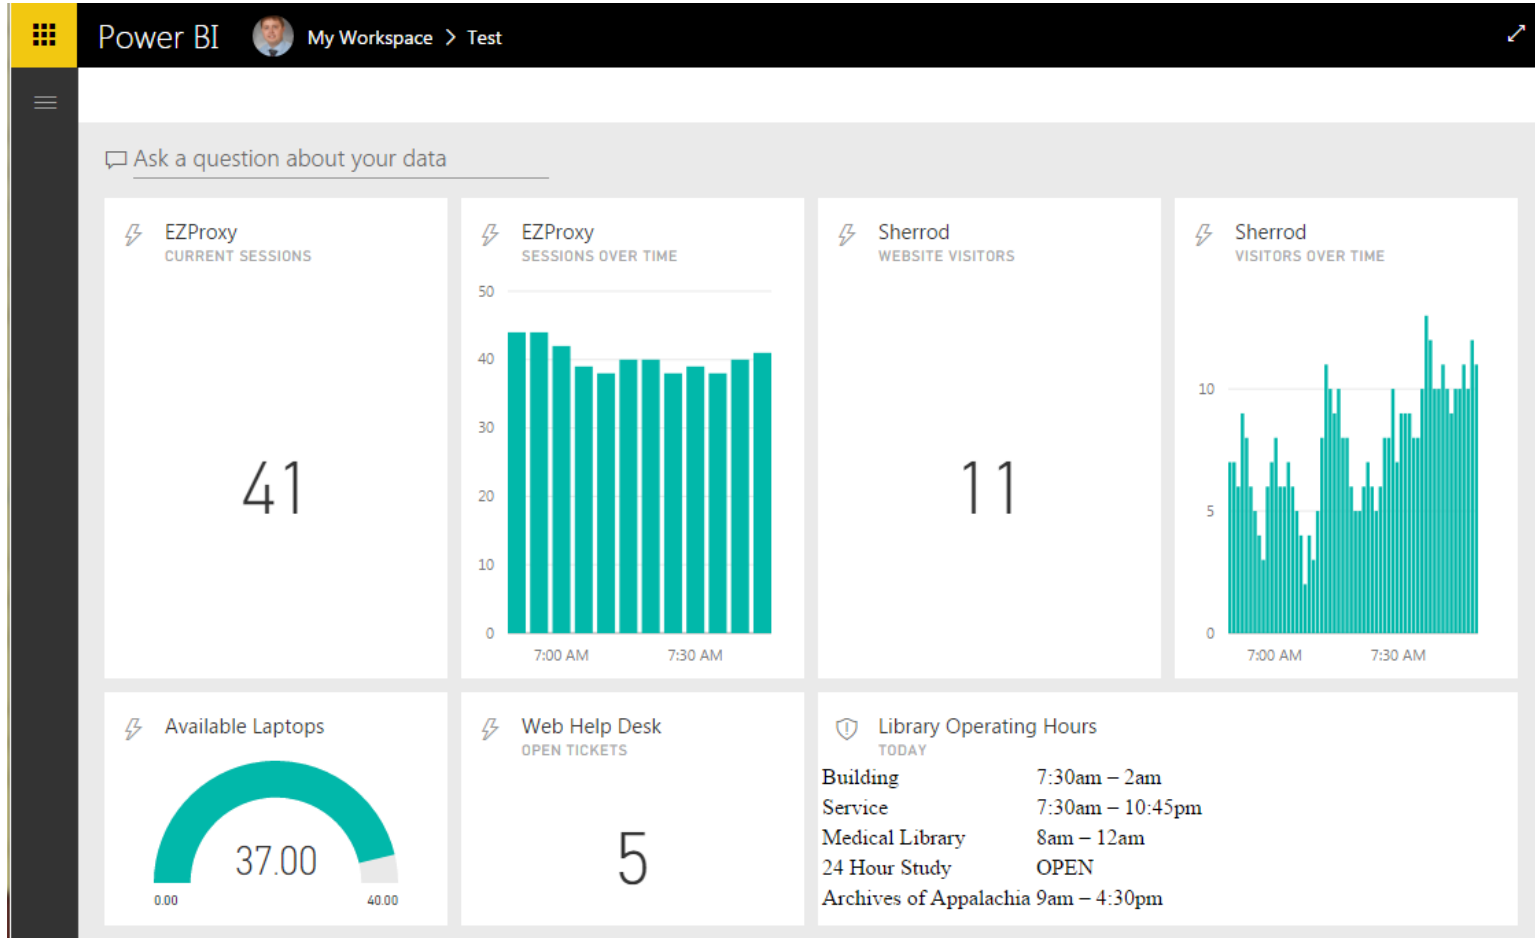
Power BI My Workspace > Test

Ask a question about your data

EZProxy
CURRENT SESSIONS

41

EZProxy
SESSIONS OVER TIME

50
40
30
20
10
0
7:00 AM 7:30 AM

Sherrod
WEBSITE VISITORS

11

Sherrod
VISITORS OVER TIME

10
5
0
7:00 AM 7:30 AM

Available Laptops

37.00

0.00 40.00

Web Help Desk
OPEN TICKETS

5

Library Operating Hours
TODAY

| | |
|---|---|
| Building | 7:30am – 2am |
| Service | 7:30am – 10:45pm |
| Medical Library | 8am – 12am |
| 24 Hour Study | OPEN |
| Archives of Appalachia | 9am – 4:30pm |